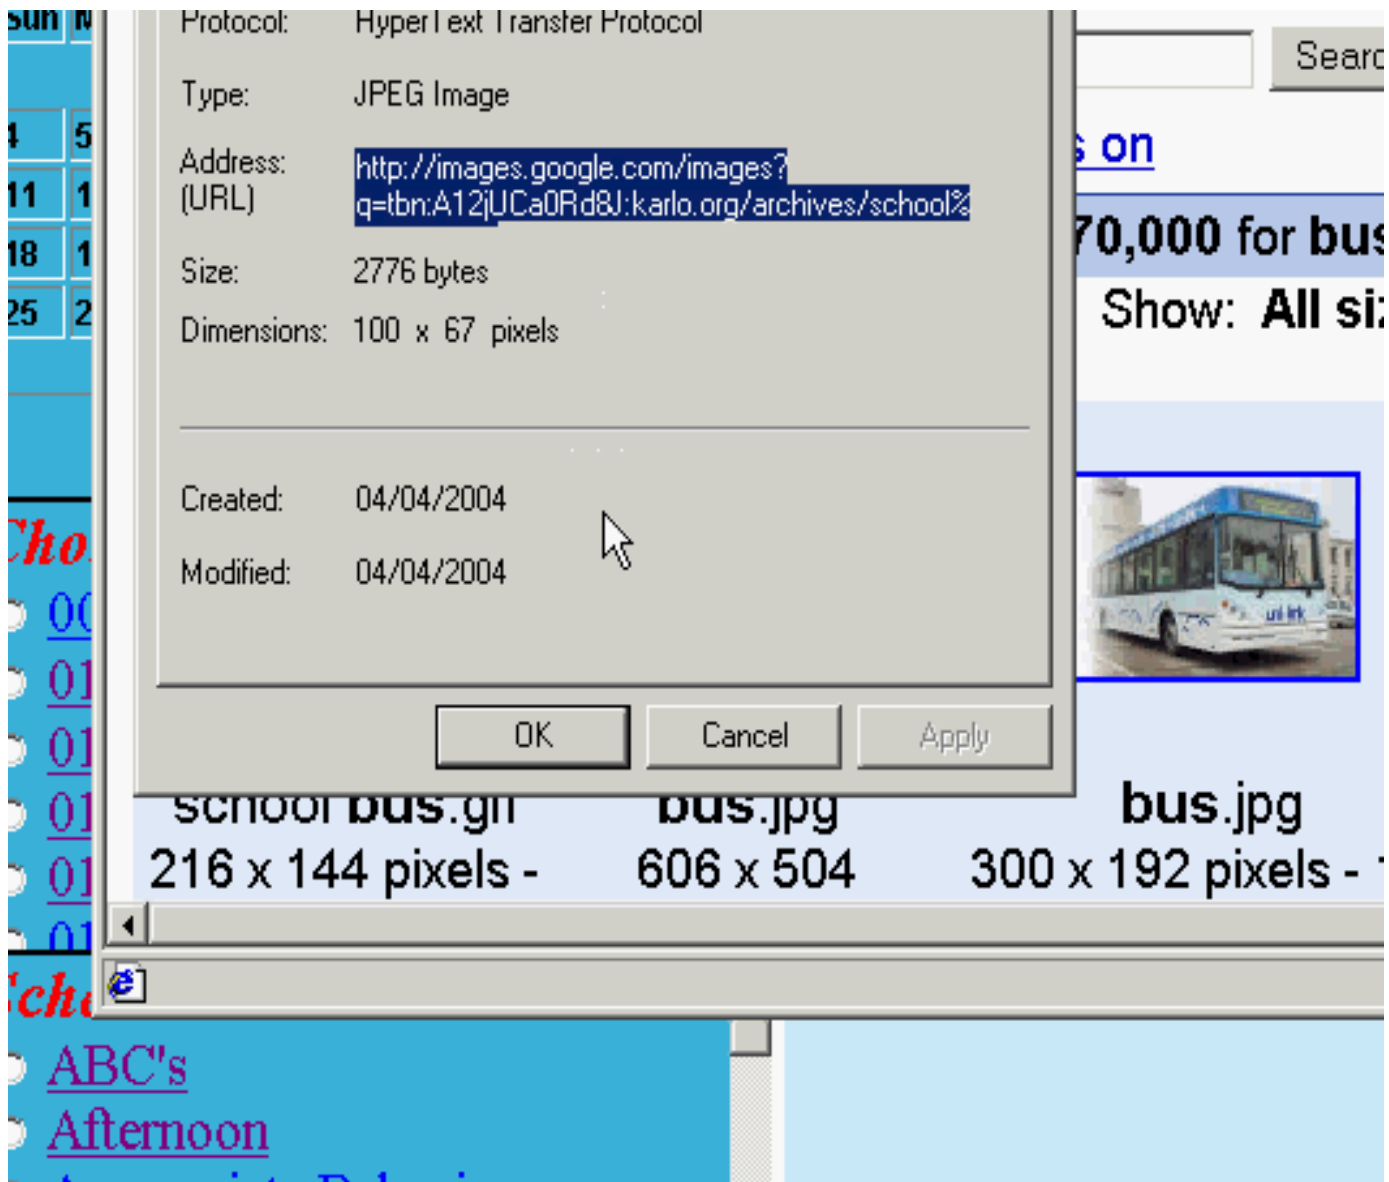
Sun M

4 5
11 1
18 1
25 2

Cho
00
01
01
01
01
01

Sch
ABC's
Afternoon

Protocol: HyperText Transfer Protocol

Type: JPEG Image

Address: (URL) http://images.google.com/images?q=tbn:A12jUCa0Rd8J:karlo.org/archives/school%

Size: 2776 bytes

Dimensions: 100 x 67 pixels

Created: 04/04/2004

Modified: 04/04/2004

OK Cancel Apply

Searc

s on

70,000 for bus

Show: All si

school bus.gif
216 x 144 pixels -

bus.jpg
606 x 504

bus.jpg
300 x 192 pixels -